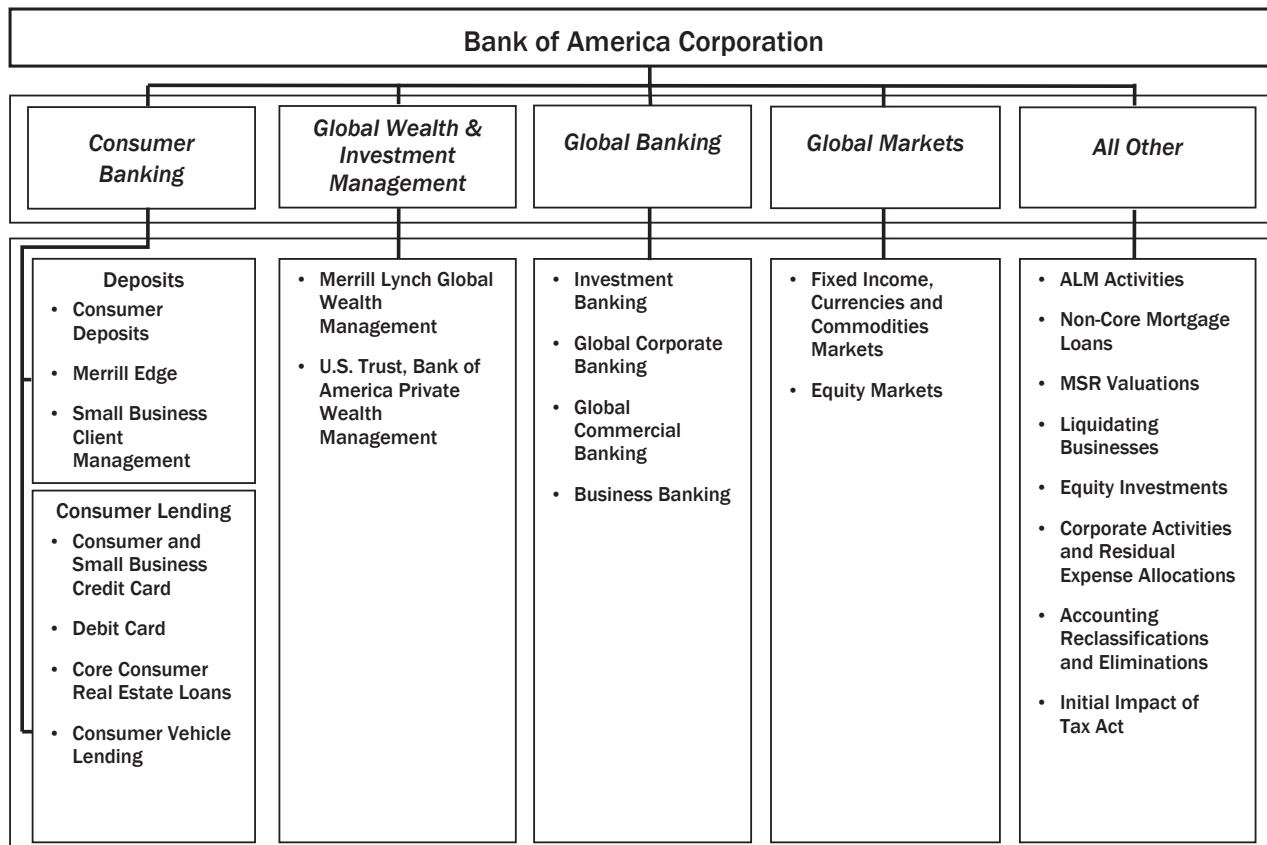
Bank of America Corporation

Consumer Banking

Global Wealth & Investment Management

Global Banking

Global Markets

All Other

Deposits
• Consumer Deposits
• Merrill Edge
• Small Business Client Management

Consumer Lending
• Consumer and Small Business Credit Card
• Debit Card
• Core Consumer Real Estate Loans
• Consumer Vehicle Lending

• Merrill Lynch Global Wealth Management
• U.S. Trust, Bank of America Private Wealth Management

• Investment Banking
• Global Corporate Banking
• Global Commercial Banking
• Business Banking

• Fixed Income, Currencies and Commodities Markets
• Equity Markets

• ALM Activities
• Non-Core Mortgage Loans
• MSR Valuations
• Liquidating Businesses
• Equity Investments
• Corporate Activities and Residual Expense Allocations
• Accounting Reclassifications and Eliminations
• Initial Impact of Tax Act